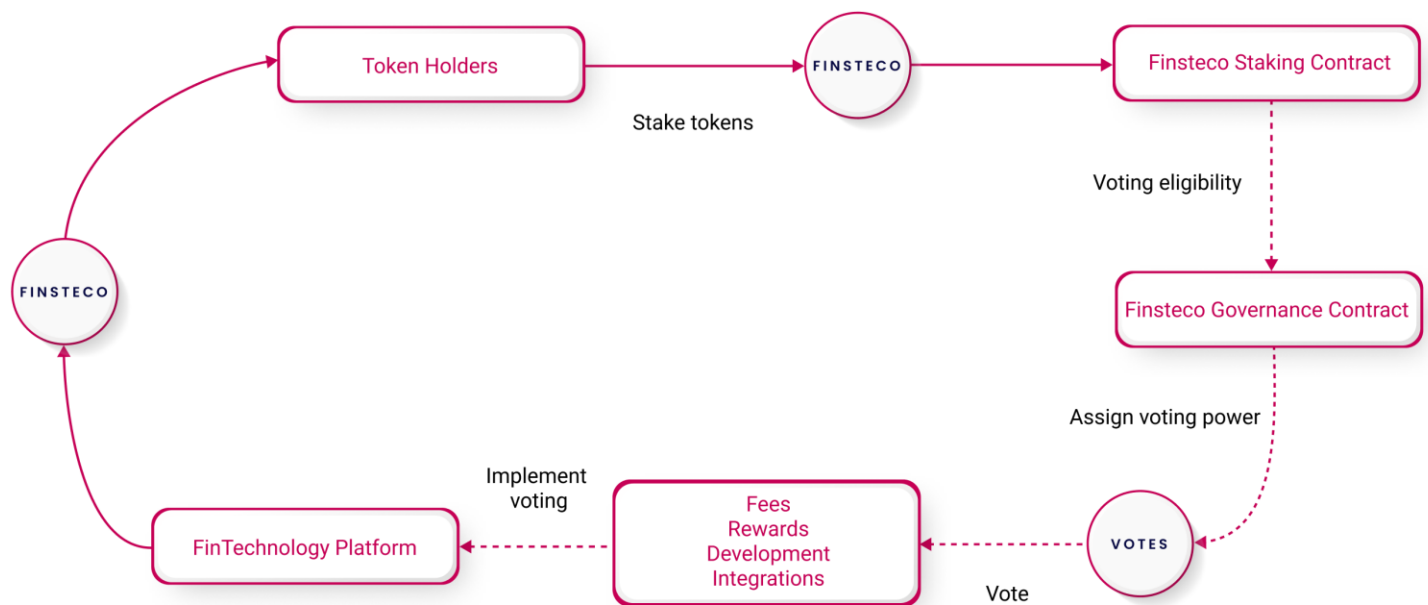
Token Holders

FINSTECO

Finsteco Staking Contract

Stake tokens

Voting eligibility

Finsteco Governance Contract

Assign voting power

FINSTECO

Implement voting

FinTechnology Platform

Fees
Rewards
Development
Integrations

VOTES

Vote